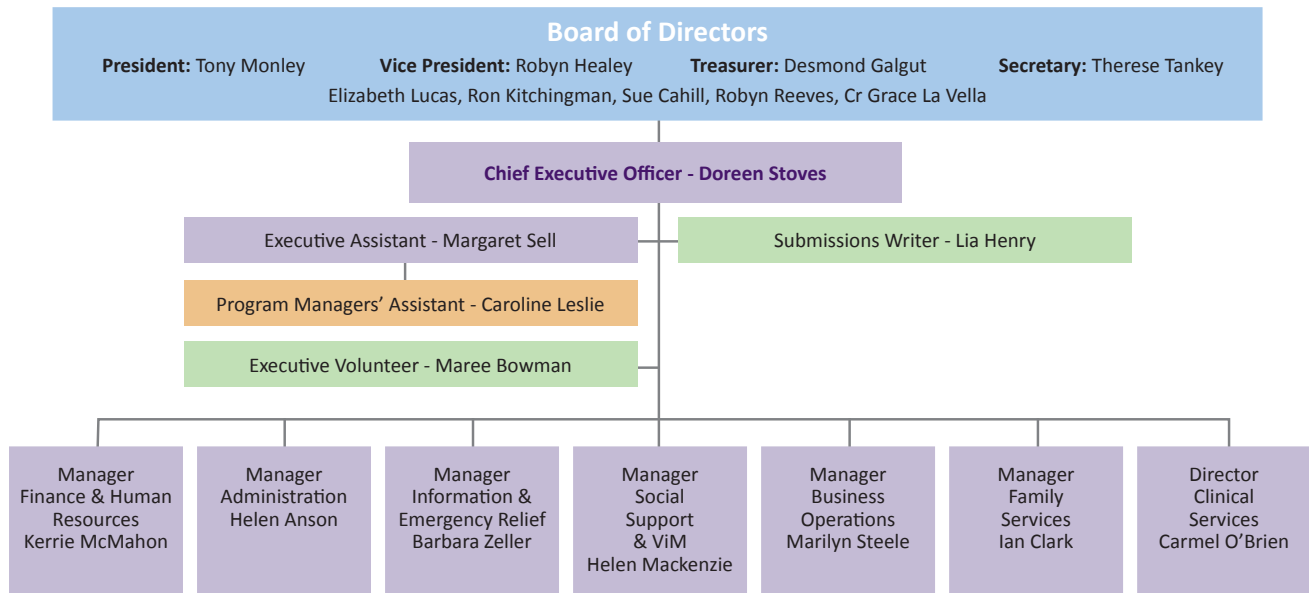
Board of Directors

**President:** Tony Monley **Vice President:** Robyn Healey **Treasurer:** Desmond Galgut **Secretary:** Therese Tankey

Elizabeth Lucas, Ron Kitchingman, Sue Cahill, Robyn Reeves, Cr Grace La Vella

Chief Executive Officer - Doreen Stoves

Executive Assistant - Margaret Sell

Submissions Writer - Lia Henry

Program Managers' Assistant - Caroline Leslie

Executive Volunteer - Maree Bowman

Manager Finance & Human Resources Kerrie McMahon

Manager Administration Helen Anson

Manager Information & Emergency Relief Barbara Zeller

Manager Social Support & ViM Helen Mackenzie

Manager Business Operations Marilyn Steele

Manager Family Services Ian Clark

Director Clinical Services Carmel O'Brien